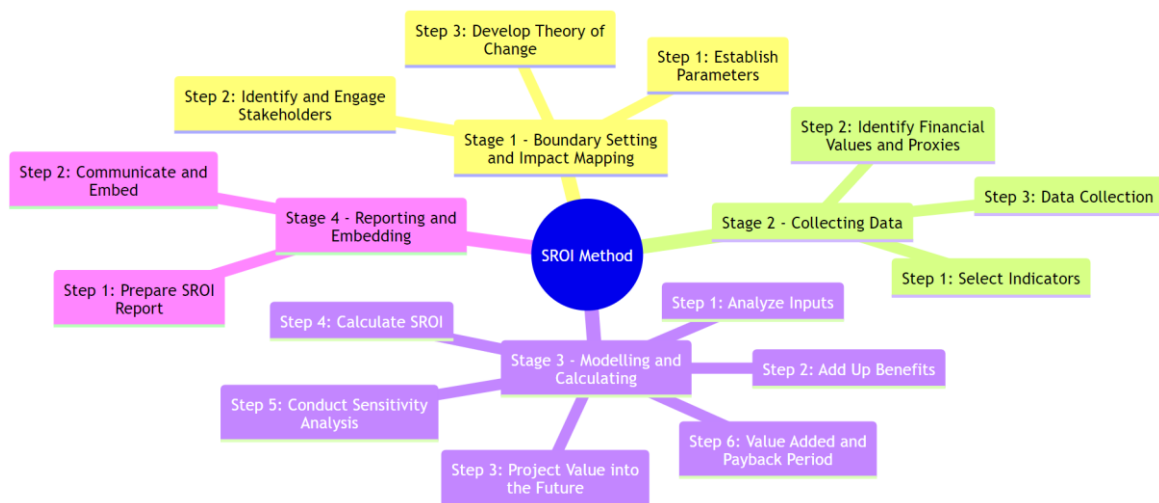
SROI Method

Stage 1 - Boundary Setting and Impact Mapping

Step 1: Establish Parameters

Step 2: Identify and Engage Stakeholders

Step 3: Develop Theory of Change

Stage 2 - Collecting Data

Step 1: Select Indicators

Step 2: Identify Financial Values and Proxies

Step 3: Data Collection

Stage 3 - Modelling and Calculating

Step 1: Analyze Inputs

Step 2: Add Up Benefits

Step 3: Project Value into the Future

Step 4: Calculate SROI

Step 5: Conduct Sensitivity Analysis

Step 6: Value Added and Payback Period

Stage 4 - Reporting and Embedding

Step 1: Prepare SROI Report

Step 2: Communicate and Embed